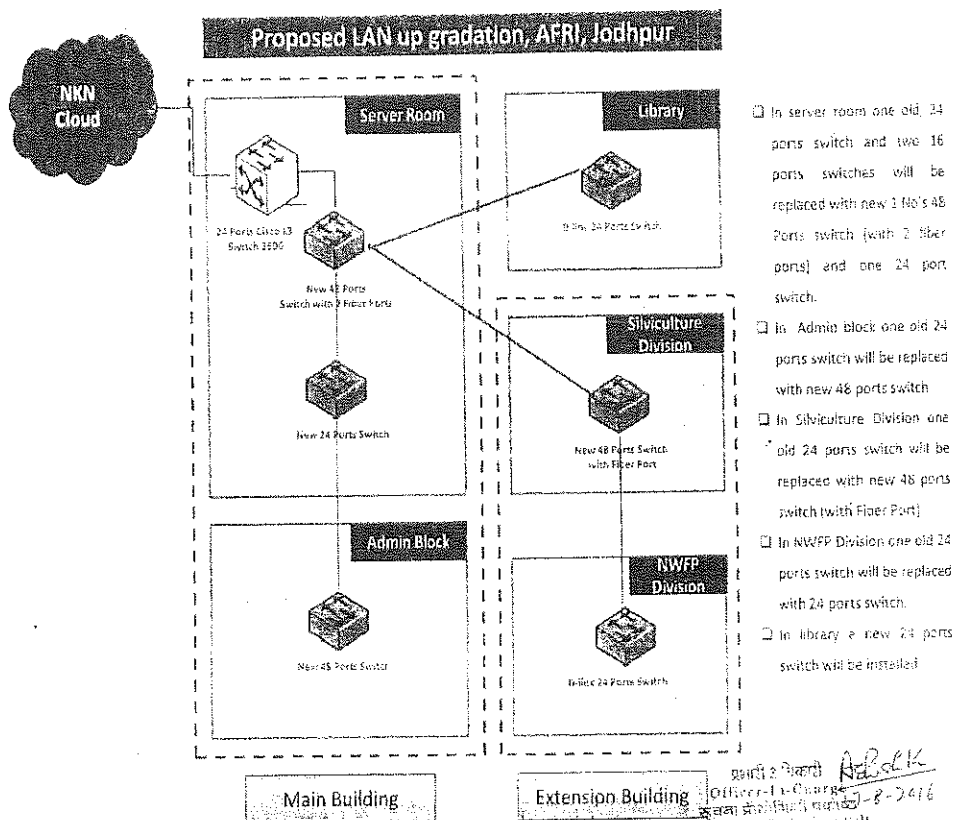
Proposed LAN up gradation, AFRI, Jodhpur

NKN Cloud

Server Room

24 Ports Cisco L3 Switch 3600

New 48 Ports Switch with 2 Fiber Ports

New 24 Ports Switch

Admin Block

New 48 Ports Switch

Main Building

Library

New 24 Ports Switch

Silviculture Division

New 48 Ports Switch with Fiber Port

NWFP Division

New 24 Ports Switch

Extension Building

❑ In server room one old 24 ports switch and two 16 ports switches will be replaced with new 1 No's 48 Ports switch (with 2 fiber ports) and one 24 port switch.

❑ In Admin block one old 24 ports switch will be replaced with new 48 ports switch

❑ In Silviculture Division one old 24 ports switch will be replaced with new 48 ports switch (with Fiber Port)

❑ In NWFP Division one old 24 ports switch will be replaced with 24 ports switch.

❑ In library a new 24 ports switch will be installed

प्रभारी अधिकारी
Officer-In-Charge
सूचना प्रौद्योगिकी प्रकोष्ठ
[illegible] 8-2016